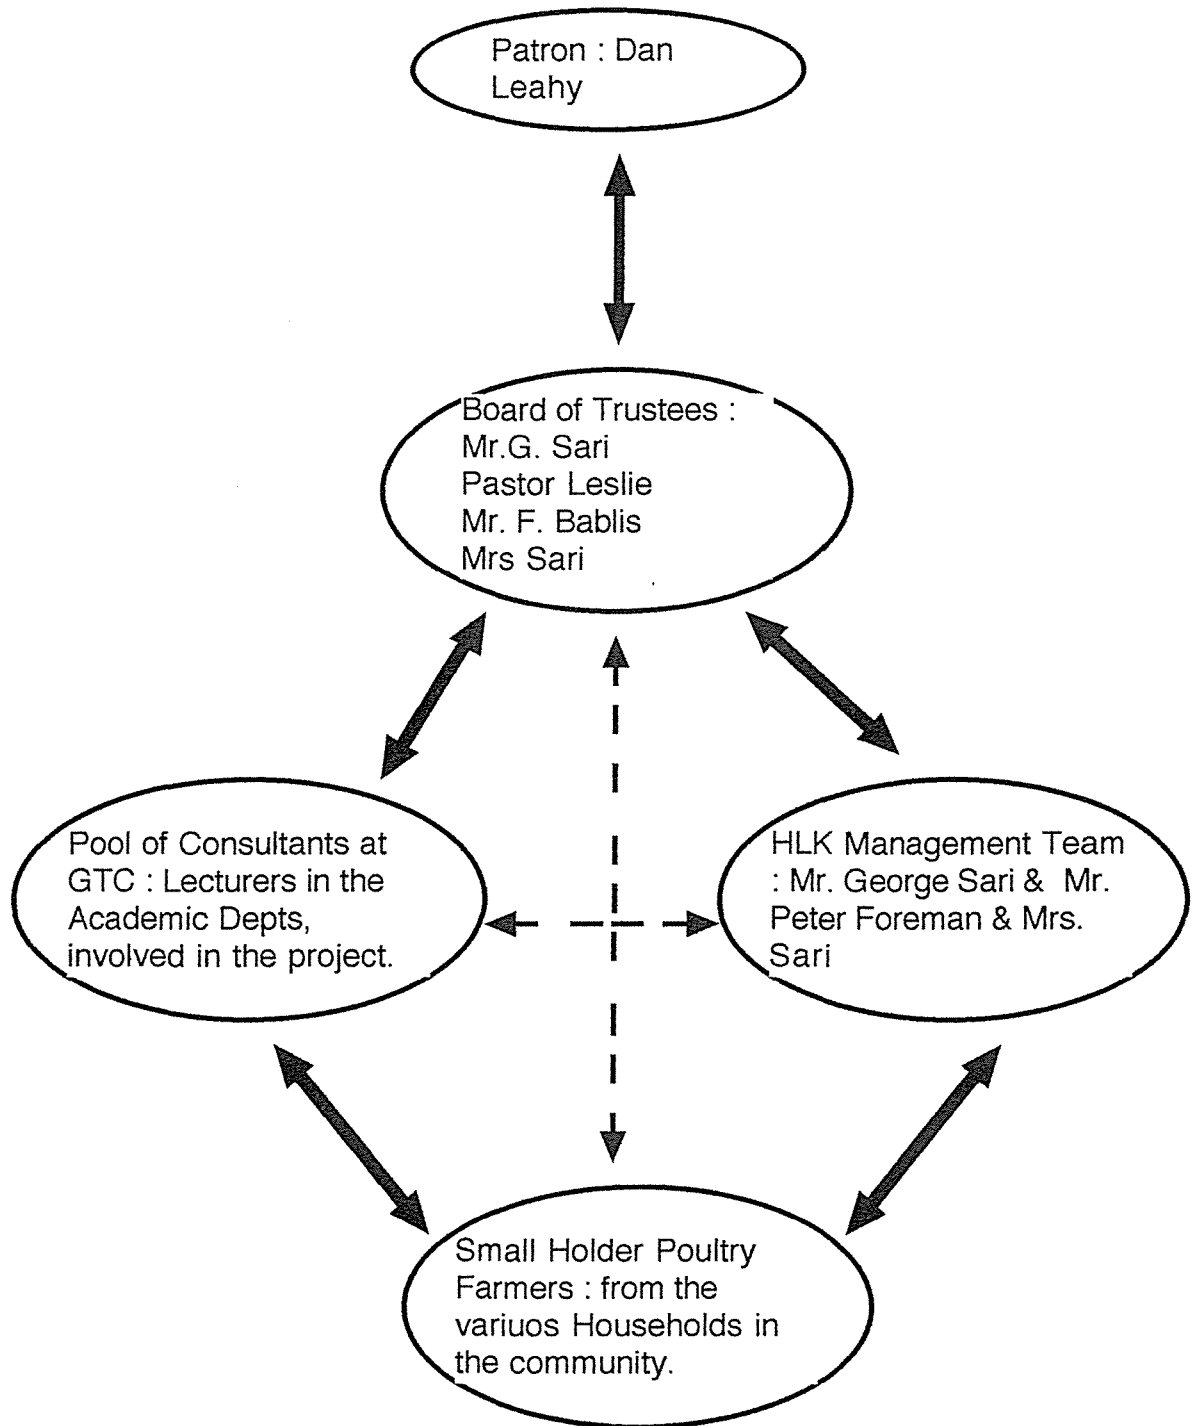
Patron : Dan Leahy

Board of Trustees :
Mr.G. Sari
Pastor Leslie
Mr. F. Bablis
Mrs Sari

Pool of Consultants at GTC : Lecturers in the Academic Depts, involved in the project.

HLK Management Team : Mr. George Sari & Mr. Peter Foreman & Mrs. Sari

Small Holder Poultry Farmers : from the variuos Households in the community.